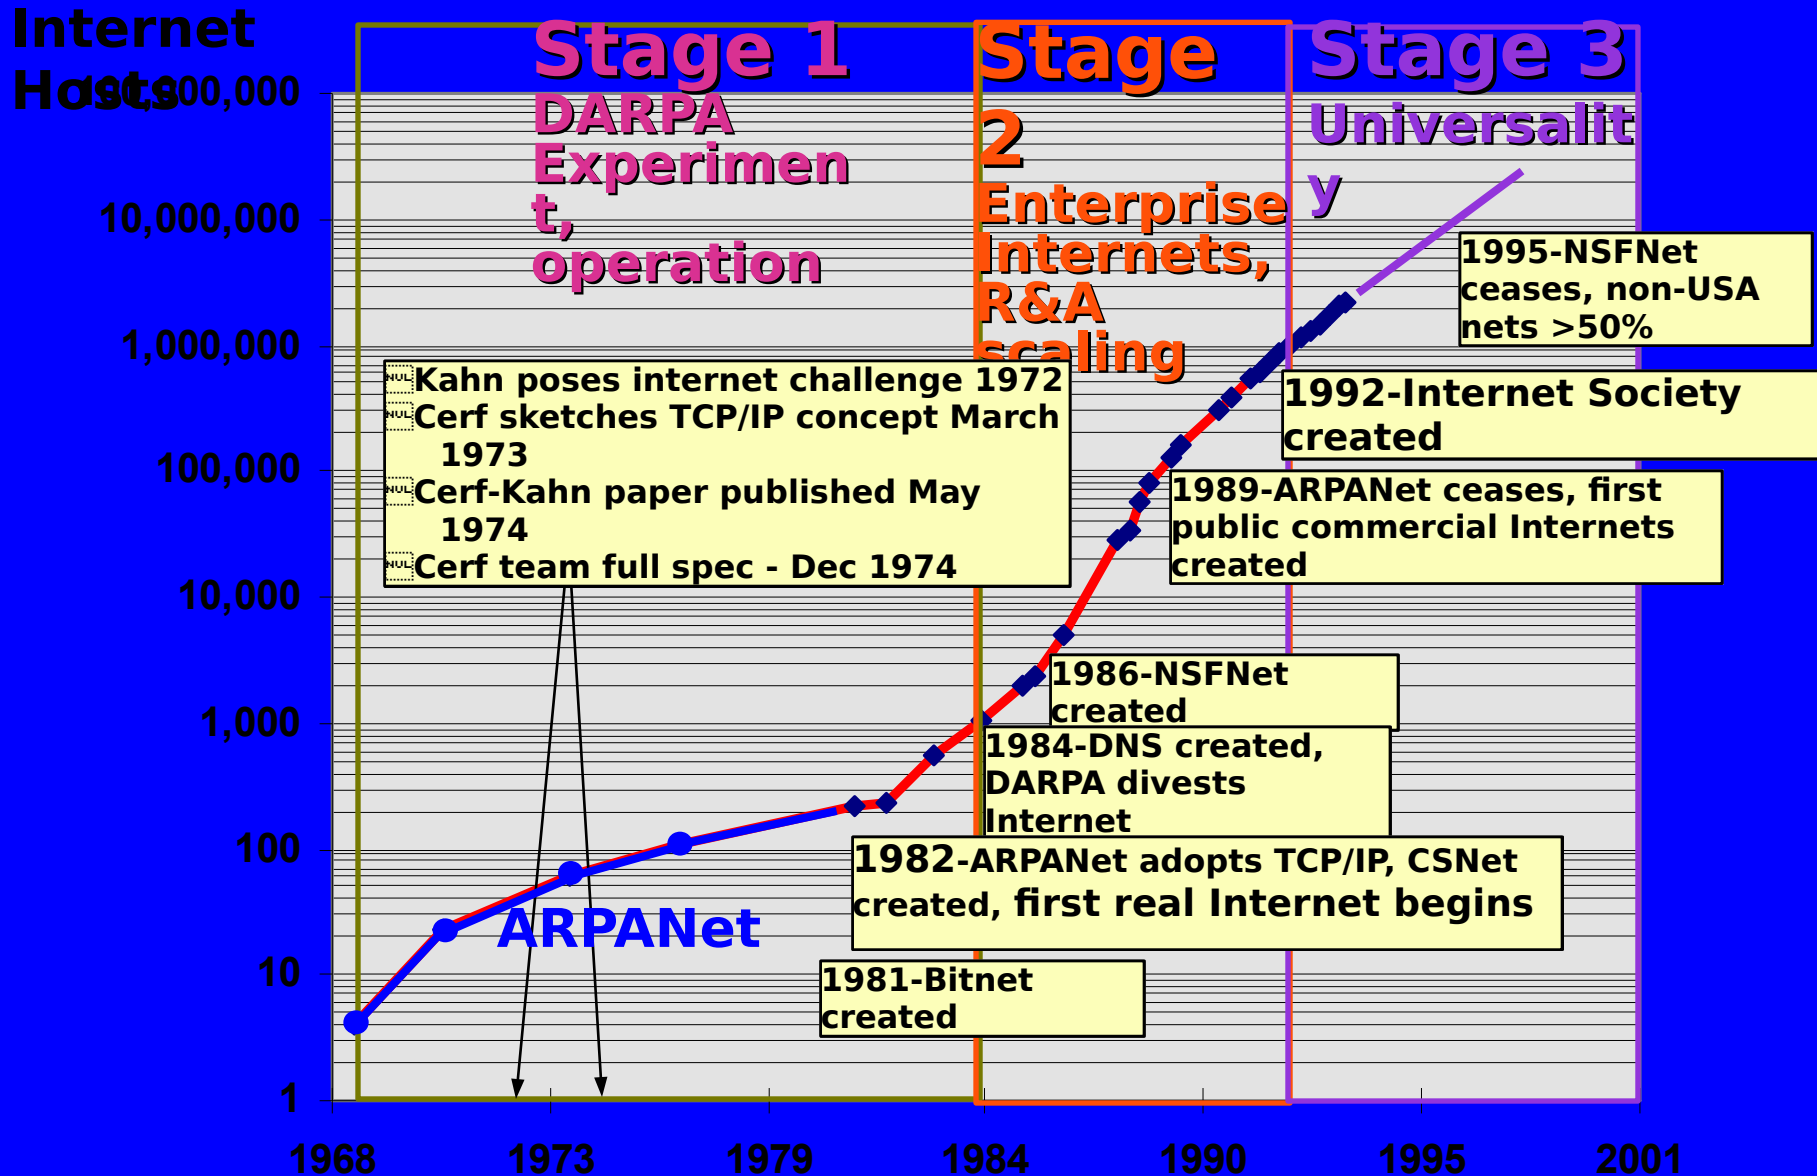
Internet Hosts

100,000,000

10,000,000

1,000,000

100,000

10,000

1,000

100

10

1

Stage 1
DARPA Experiment, operation

Stage 2
Enterprise Internets, R&A scaling

Stage 3
Universality

Kahn poses internet challenge 1972
Cerf sketches TCP/IP concept March 1973
Cerf-Kahn paper published May 1974
Cerf team full spec - Dec 1974

1995-NSFNet ceases, non-USA nets >50%

1992-Internet Society created

1989-ARPANet ceases, first public commercial Internets created

1986-NSFNet created

1984-DNS created, DARPA divests Internet

1982-ARPANet adopts TCP/IP, CSNet created, first real Internet begins

ARPANet

1981-Bitnet created

1968 1973 1979 1984 1990 1995 2001